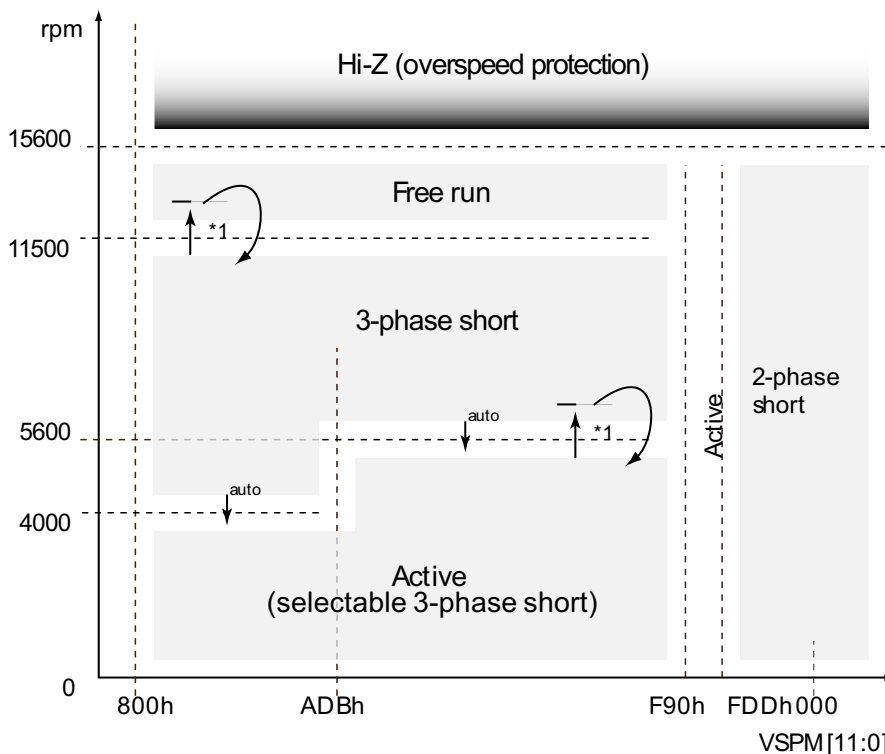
rpm

Hi-Z (overspeed protection)

15600

Free run

*1

11500

3-phase short

auto

*1

5600

Active

2-phase short

auto

4000

Active
(selectable 3-phase short)

0

800h

ADBh

F90h

FDDh

000

VSPM[11:0]